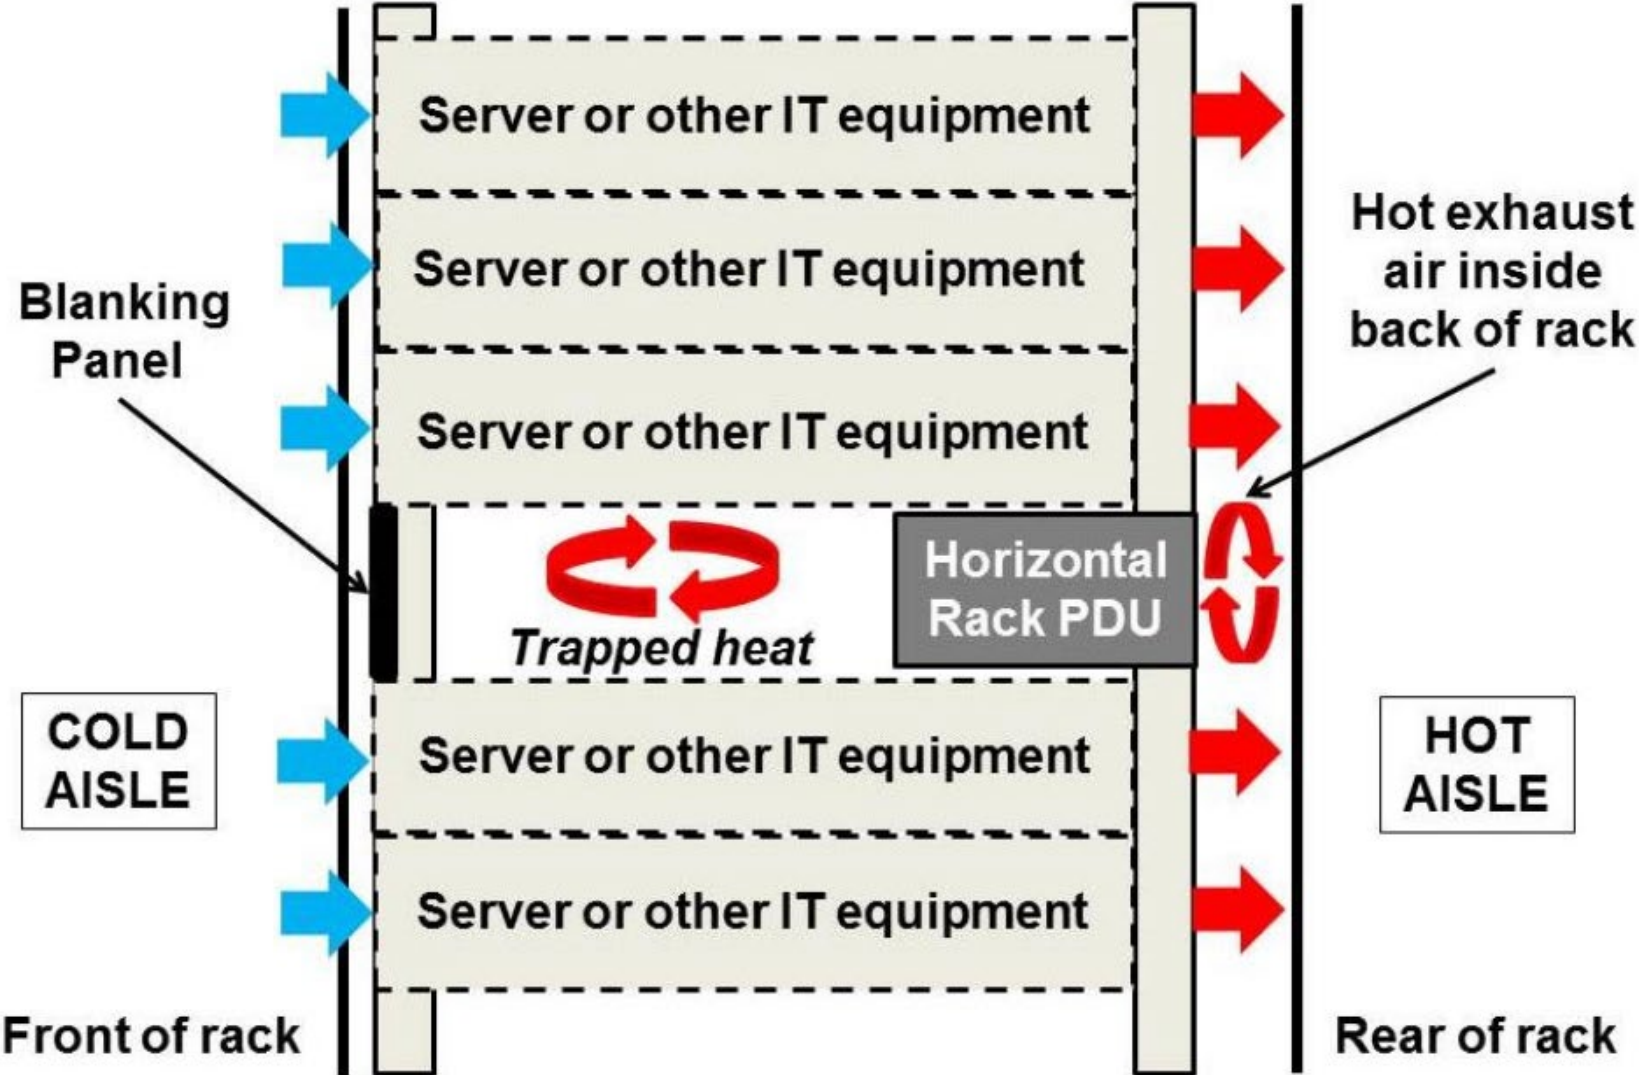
Server or other IT equipment

Hot exhaust air inside back of rack

Blanking Panel

Server or other IT equipment

Server or other IT equipment

Trapped heat

Horizontal Rack PDU

COLD AISLE

Server or other IT equipment

HOT AISLE

Server or other IT equipment

Front of rack

Rear of rack